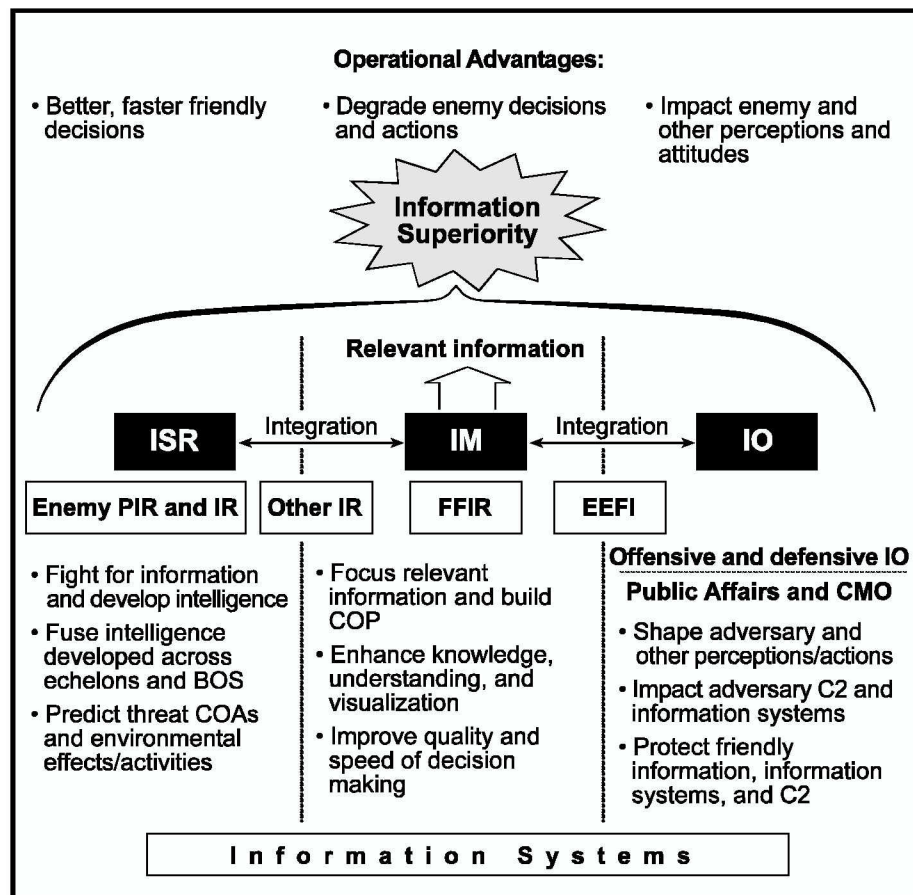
Operational Advantages:

• Better, faster friendly decisions

• Degrade enemy decisions and actions

• Impact enemy and other perceptions and attitudes

Information Superiority

Relevant information

ISR

Integration

IM

Integration

IO

Enemy PIR and IR

Other IR

FFIR

EEFI

• Fight for information and develop intelligence

• Fuse intelligence developed across echelons and BOS

• Predict threat COAs and environmental effects/activities

• Focus relevant information and build COP

• Enhance knowledge, understanding, and visualization

• Improve quality and speed of decision making

Offensive and defensive IO

Public Affairs and CMO

• Shape adversary and other perceptions/actions

• Impact adversary C2 and information systems

• Protect friendly information, information systems, and C2

Information Systems